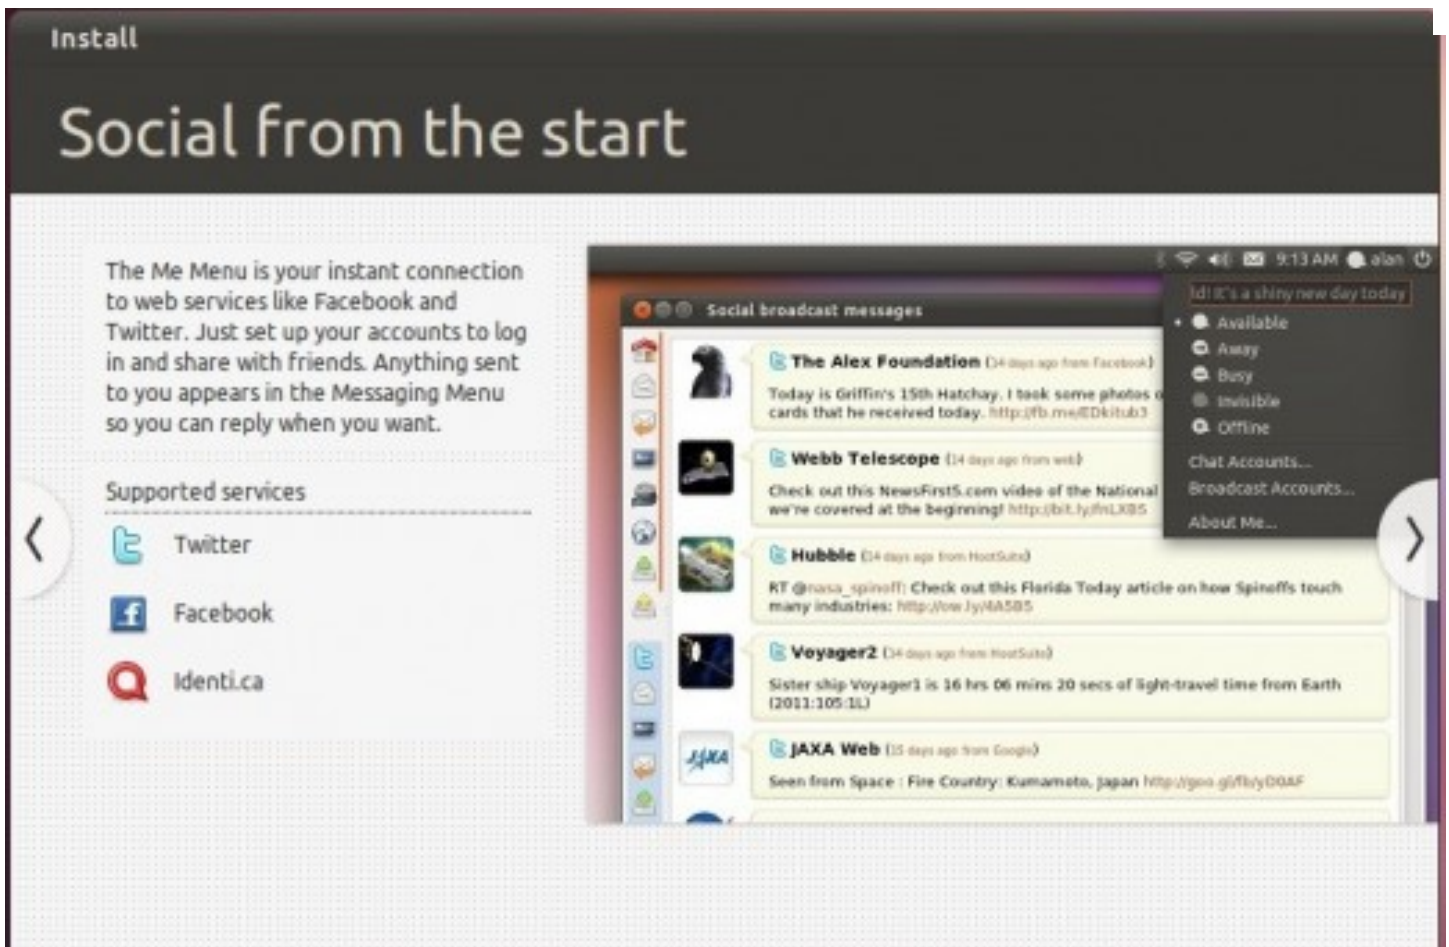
Install

Social from the start

The Me Menu is your instant connection to web services like Facebook and Twitter. Just set up your accounts to log in and share with friends. Anything sent to you appears in the Messaging Menu so you can reply when you want.

Supported services

Twitter

Facebook

Identi.ca

9:13 AM alan

Social broadcast messages

Id! It's a shiny new day today

Available
Away
Busy
Invisible
Offline
Chat Accounts...
Broadcast Accounts...
About Me...

The Alex Foundation (34 days ago from Facebook)
Today is Griffin's 15th Hatchday. I took some photos o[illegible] cards that he received today. http://fb.me/EDkitub3

Webb Telescope (34 days ago from web)
Check out this NewsFirst5.com video of the National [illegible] we're covered at the beginning! http://bit.ly/fnLXBS

Hubble (34 days ago from HootSuite)
RT @nasa_spinoff: Check out this Florida Today article on how Spinoffs touch many industries: http://ow.ly/4A5BS

Voyager2 (34 days ago from HootSuite)
Sister ship Voyager1 is 16 hrs 06 mins 20 secs of light-travel time from Earth (2011:105:1L)

JAXA Web (35 days ago from Google)
Seen from Space : Fire Country: Kumamoto, Japan http://goo.gl/fb/yD0AF